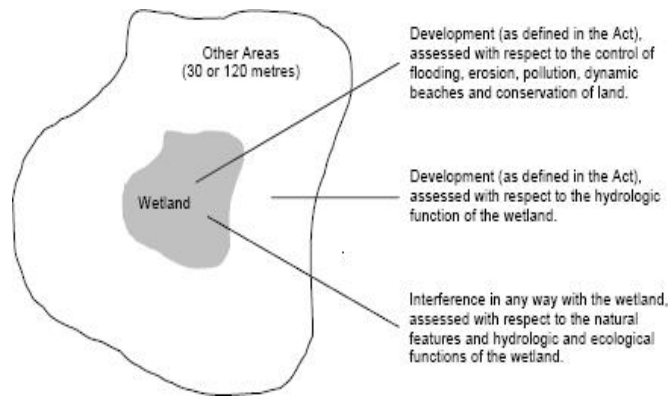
Other Areas
(30 or 120 metres)

Wetland

Development (as defined in the Act), assessed with respect to the control of flooding, erosion, pollution, dynamic beaches and conservation of land.

Development (as defined in the Act), assessed with respect to the hydrologic function of the wetland.

Interference in any way with the wetland, assessed with respect to the natural features and hydrologic and ecological functions of the wetland.